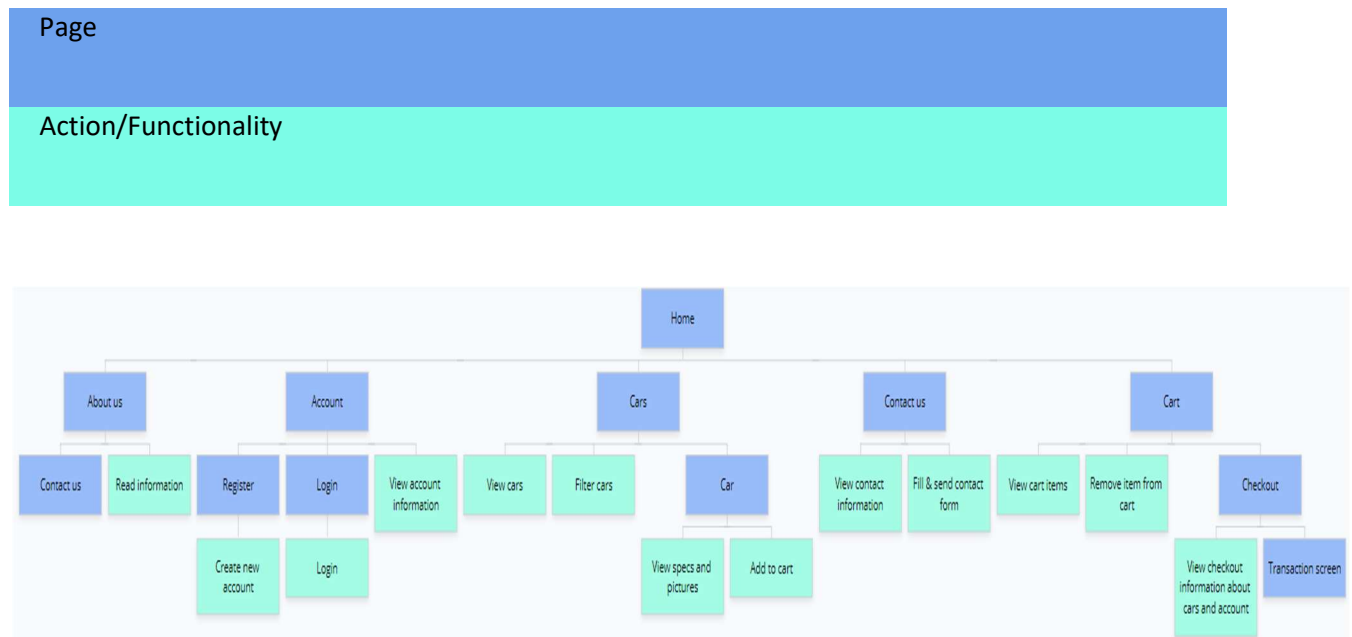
Page

Action/Functionality

Home

About us

Account

Cars

Contact us

Cart

Contact us

Read information

Register

Login

View account information

View cars

Filter cars

Car

View contact information

Fill & send contact form

View cart items

Remove item from cart

Checkout

Create new account

Login

View specs and pictures

Add to cart

View checkout information about cars and account

Transaction screen